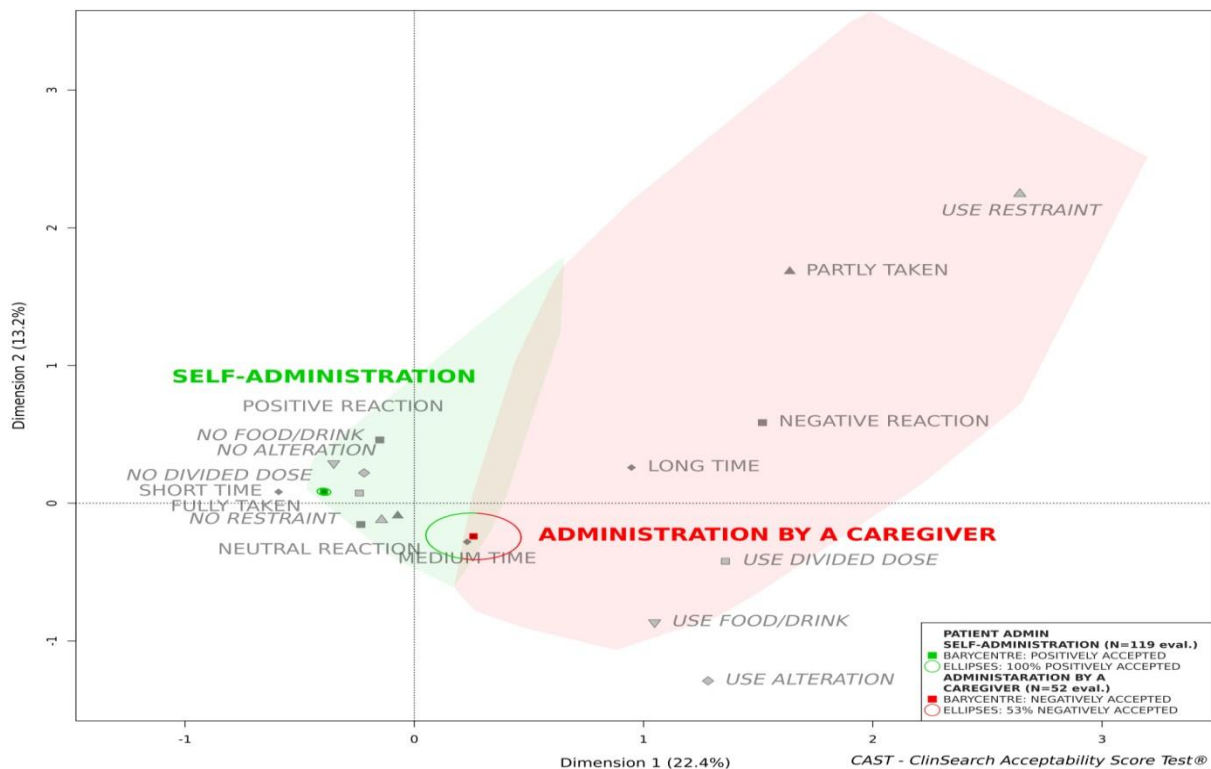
USE RESTRAINT

PARTLY TAKEN

SELF-ADMINISTRATION

POSITIVE REACTION

NEGATIVE REACTION

NO FOOD/DRINK

NO ALTERATION

LONG TIME

NO DIVIDED DOSE

SHORT TIME

FULLY TAKEN

NO RESTRAINT

ADMINISTRATION BY A CAREGIVER

NEUTRAL REACTION

MEDIUM TIME

USE DIVIDED DOSE

USE FOOD/DRINK

USE ALTERATION

PATIENT ADMIN
SELF-ADMINISTRATION (N=119 eval.)
BARYCENTRE: POSITIVELY ACCEPTED
ELLIPSES: 100% POSITIVELY ACCEPTED
ADMINISTARATION BY A CAREGIVER (N=52 eval.)
BARYCENTRE: NEGATIVELY ACCEPTED
ELLIPSES: 53% NEGATIVELY ACCEPTED

Dimension 2 (13.2%)

3
2
1
0
-1

-1
0
1
2
3

Dimension 1 (22.4%)

CAST - ClinSearch Acceptability Score Test®